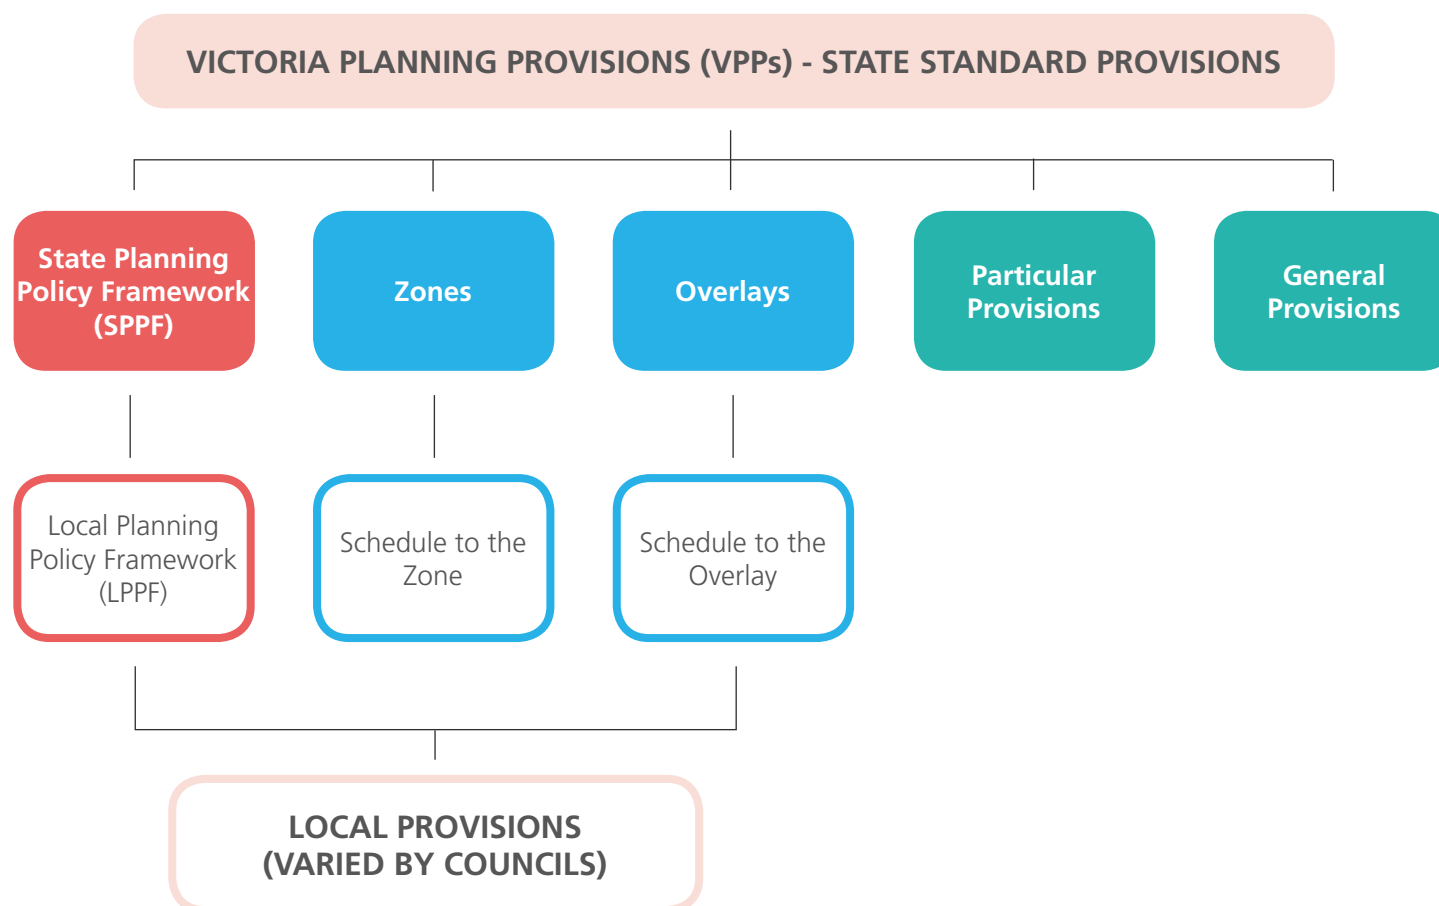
VICTORIA PLANNING PROVISIONS (VPPs) - STATE STANDARD PROVISIONS

State Planning Policy Framework (SPPF)

Zones

Overlays

Particular Provisions

General Provisions

Local Planning Policy Framework (LPPF)

Schedule to the Zone

Schedule to the Overlay

LOCAL PROVISIONS (VARIED BY COUNCILS)